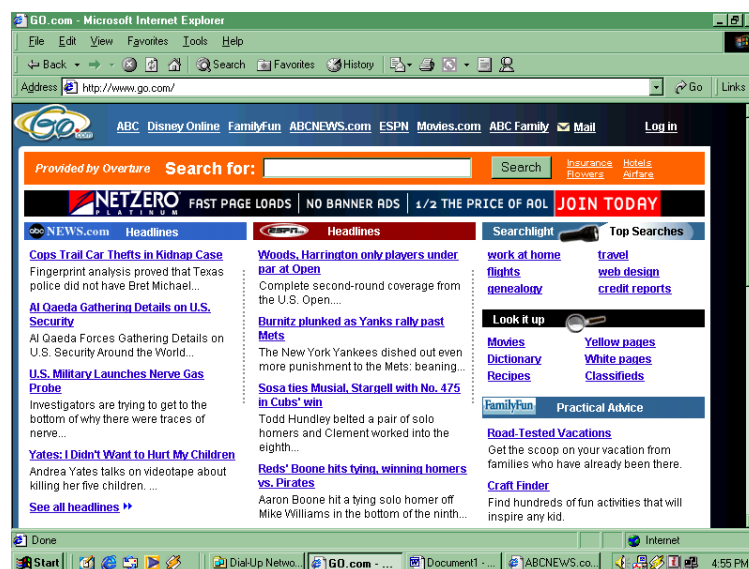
GO.com - Microsoft Internet Explorer

File Edit View Favorites Tools Help

Back Search Favorites History

Address http://www.go.com/ Go Links

Go.com ABC Disney Online FamilyFun ABCNEWS.com ESPN Movies.com ABC Family Mail Log in

Provided by Overture Search for: Search Insurance Hotels Flowers Airfare

NETZERO PLATINUM FAST PAGE LOADS | NO BANNER ADS | 1/2 THE PRICE OF AOL JOIN TODAY

abcNEWS.com Headlines

Cops Trail Car Thefts in Kidnap Case
Fingerprint analysis proved that Texas police did not have Bret Michael...

Al Qaeda Gathering Details on U.S. Security
Al Qaeda Forces Gathering Details on U.S. Security Around the World...

U.S. Military Launches Nerve Gas Probe
Investigators are trying to get to the bottom of why there were traces of nerve...

Yates: I Didn't Want to Hurt My Children
Andrea Yates talks on videotape about killing her five children. ...

See all headlines

ESPN Headlines

Woods, Harrington only players under par at Open
Complete second-round coverage from the U.S. Open....

Burnitz plunked as Yanks rally past Mets
The New York Yankees dished out even more punishment to the Mets: beaning...

Sosa ties Musial, Stargell with No. 475 in Cubs' win
Todd Hundley belted a pair of solo homers and Clement worked into the eighth...

Reds' Boone hits tying, winning homers vs. Pirates
Aaron Boone hit a tying solo homer off Mike Williams in the bottom of the ninth...

Searchlight Top Searches

work at home travel
flights web design
genealogy credit reports

Look it up

Movies Yellow pages
Dictionary White pages
Recipes Classifieds

FamilyFun Practical Advice

Road-Tested Vacations
Get the scoop on your vacation from families who have already been there.

Craft Finder
Find hundreds of fun activities that will inspire any kid.

Done Internet

Start Dial-Up Netwo... GO.com - ... Document1 - ... ABCNEWS.co... 4:55 PM